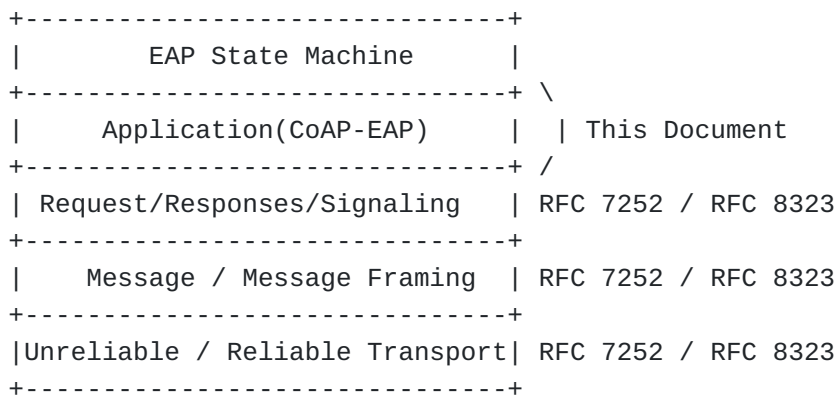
EAP State Machine

Application(CoAP-EAP) | This Document

Request/Responses/Signaling | RFC 7252 / RFC 8323

Message / Message Framing | RFC 7252 / RFC 8323

Unreliable / Reliable Transport | RFC 7252 / RFC 8323